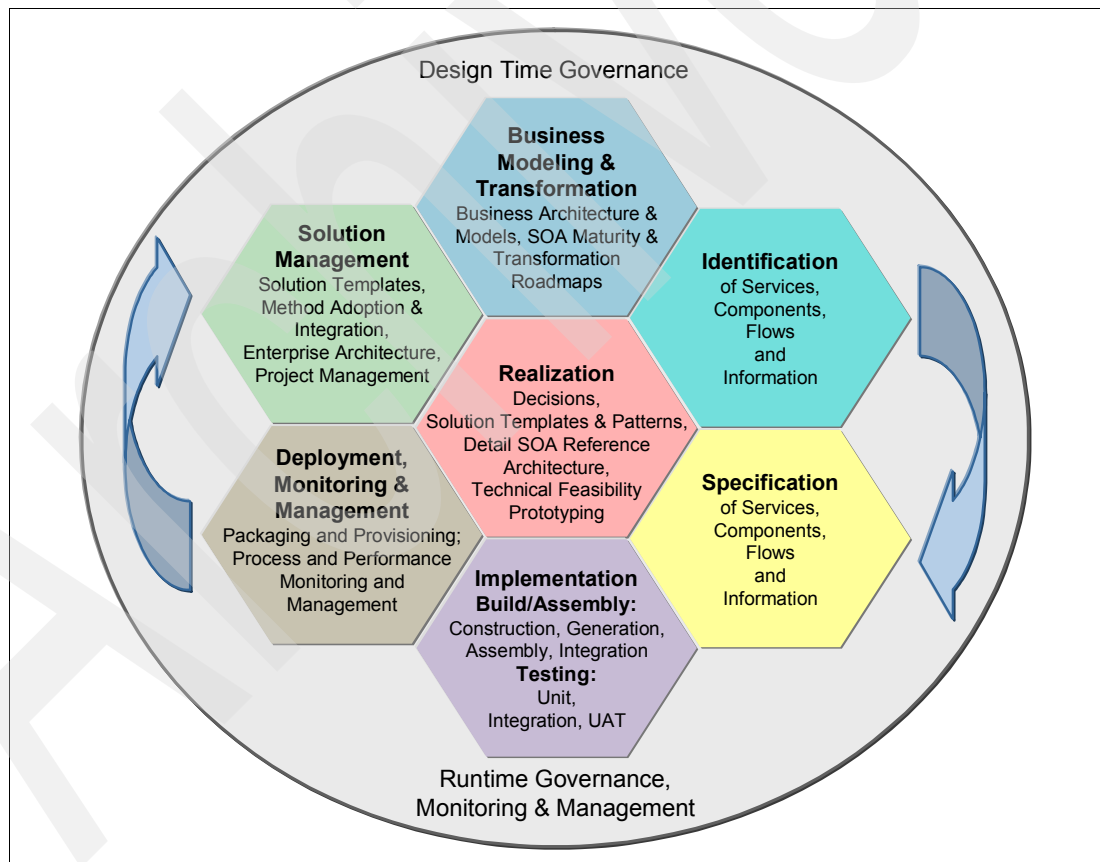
Design Time Governance

Business Modeling & Transformation
Business Architecture & Models, SOA Maturity & Transformation Roadmaps

Solution Management
Solution Templates, Method Adoption & Integration, Enterprise Architecture, Project Management

Identification
of Services, Components, Flows and Information

Realization
Decisions, Solution Templates & Patterns, Detail SOA Reference Architecture, Technical Feasibility Prototyping

Deployment, Monitoring & Management
Packaging and Provisioning; Process and Performance Monitoring and Management

Specification
of Services, Components, Flows and Information

Implementation
Build/Assembly:
Construction, Generation, Assembly, Integration
Testing:
Unit, Integration, UAT

Runtime Governance, Monitoring & Management